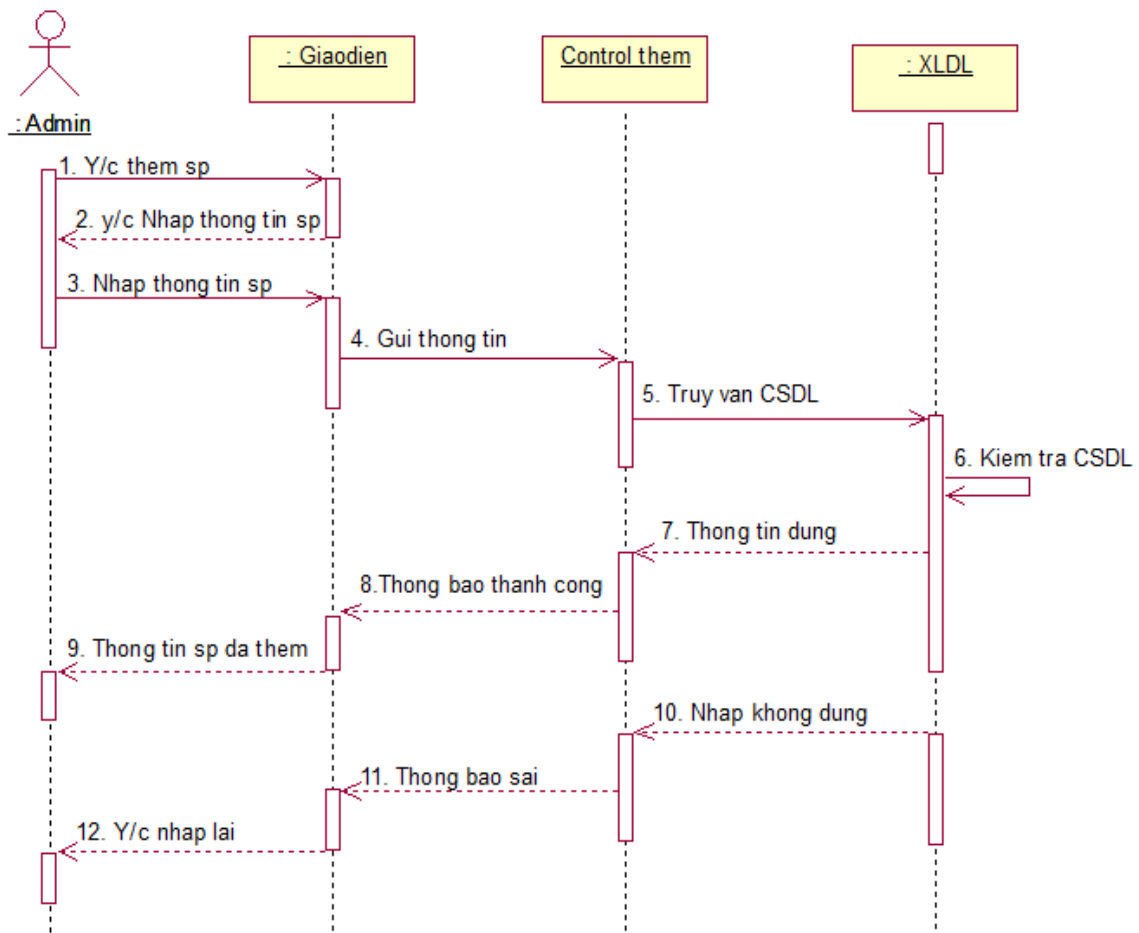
: Admin

: Giaodien

Control them

: XLDL

1. Y/c them sp

2. y/c Nhap thong tin sp

3. Nhap thong tin sp

4. Gui thong tin

5. Truy van CSDL

6. Kiem tra CSDL

7. Thong tin dung

8.Thong bao thanh cong

9. Thong tin sp da them

10. Nhap khong dung

11. Thong bao sai

12. Y/c nhap lai